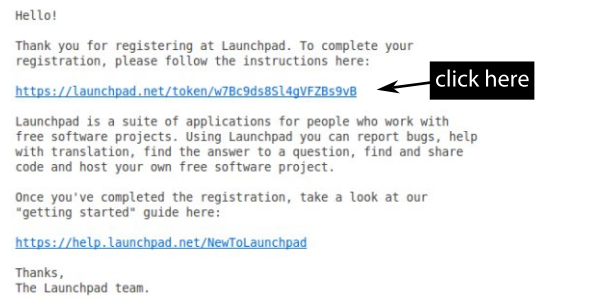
Hello!

Thank you for registering at Launchpad. To complete your registration, please follow the instructions here:

https://launchpad.net/token/w7Bc9ds8Sl4gVFZBs9vB

click here

Launchpad is a suite of applications for people who work with free software projects. Using Launchpad you can report bugs, help with translation, find the answer to a question, find and share code and host your own free software project.

Once you've completed the registration, take a look at our "getting started" guide here:

https://help.launchpad.net/NewToLaunchpad

Thanks,
The Launchpad team.